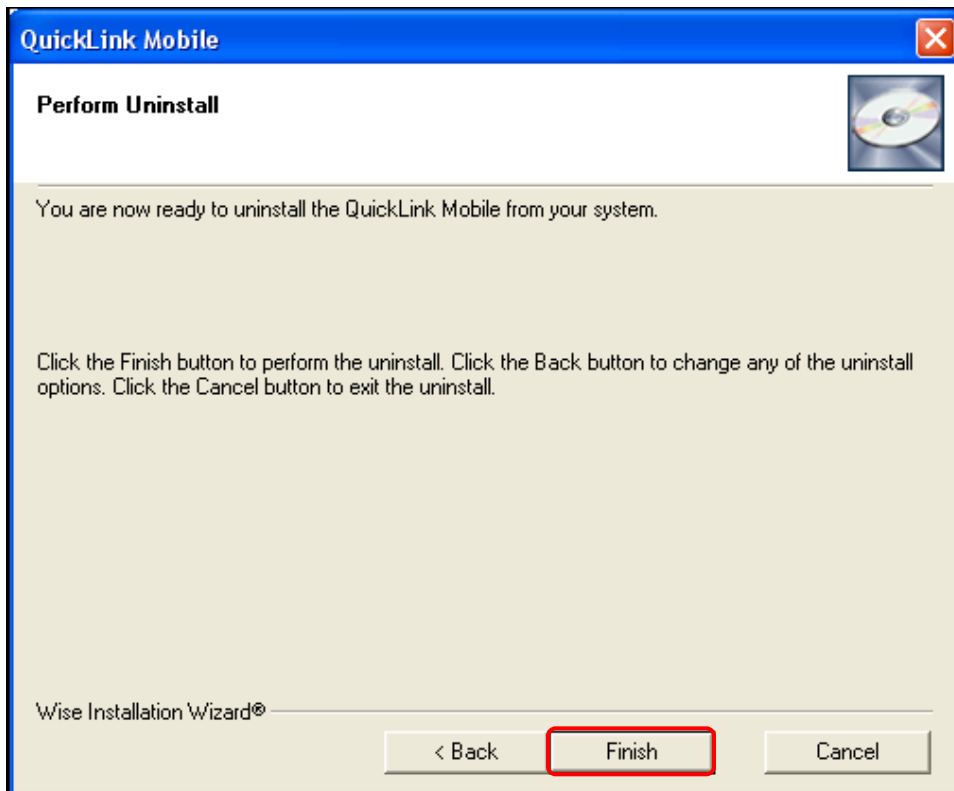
QuickLink Mobile

Perform Uninstall

You are now ready to uninstall the QuickLink Mobile from your system.

Click the Finish button to perform the uninstall. Click the Back button to change any of the uninstall options. Click the Cancel button to exit the uninstall.

Wise Installation Wizard®

< Back

Finish

Cancel